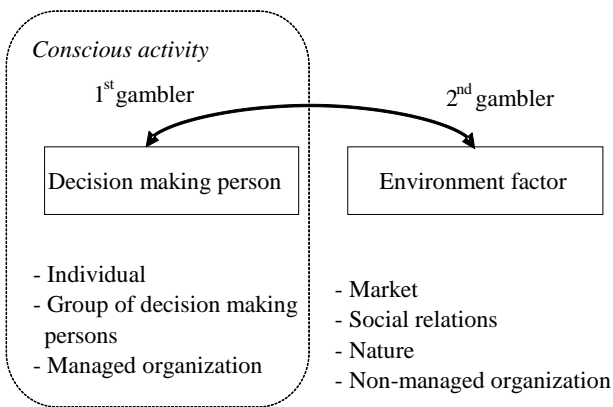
*Conscious activity*

1$^{st}$gambler

2$^{nd}$gambler

Decision making person

Environment factor

- Individual
- Group of decision making persons
- Managed organization

- Market
- Social relations
- Nature
- Non-managed organization